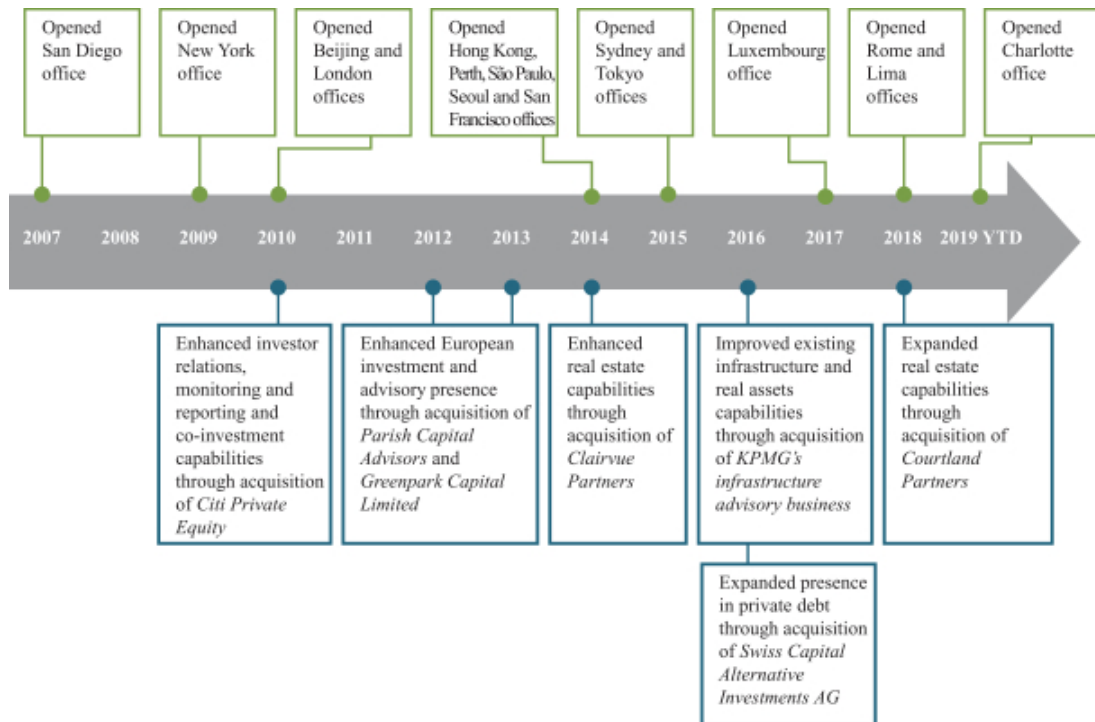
Opened San Diego office

Opened New York office

Opened Beijing and London offices

Opened Hong Kong, Perth, São Paulo, Seoul and San Francisco offices

Opened Sydney and Tokyo offices

Opened Luxembourg office

Opened Rome and Lima offices

Opened Charlotte office

2007 2008 2009 2010 2011 2012 2013 2014 2015 2016 2017 2018 2019 YTD

Enhanced investor relations, monitoring and reporting and co-investment capabilities through acquisition of *Citi Private Equity*

Enhanced European investment and advisory presence through acquisition of *Parish Capital Advisors* and *Greenpark Capital Limited*

Enhanced real estate capabilities through acquisition of *Clairvue Partners*

Improved existing infrastructure and real assets capabilities through acquisition of *KPMG's infrastructure advisory business*

Expanded real estate capabilities through acquisition of *Courtland Partners*

Expanded presence in private debt through acquisition of *Swiss Capital Alternative Investments AG*